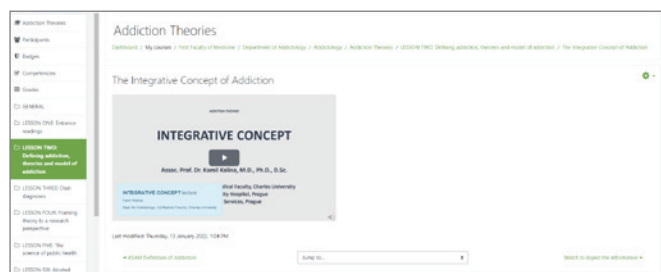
Addiction Theories
Participants
Badges
Competencies
Grades
GENERAL
LESSON ONE: Entrance readings
LESSON TWO: Defining addiction, theories and model of addiction
LESSON THREE: Dual diagnoses
LESSON FOUR: Framing theory to a research perspective
LESSON FIVE: The science of public health
LESSON SIX: Alcohol

Addiction Theories

Dashboard / My courses / First Faculty of Medicine / Department of Addictology / Addictology / Addiction Theories / LESSON TWO: Defining addiction, theories and model of addiction / The Integrative Concept of Addiction

The Integrative Concept of Addiction

ADDICTION THEORIES
INTEGRATIVE CONCEPT
Assoc. Prof. Dr. Kamil Kalina, M.D., Ph.D., D.Sc.
INTEGRATIVE CONCEPT lecture
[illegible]
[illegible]
dical Faculty, Charles University
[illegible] Hospital, Prague
Services, Prague

Last modified: Thursday, 13 January 2022, 1:04 PM

◄ ASAM Definition of Addiction
Jump to...
Watch to expect the information ►